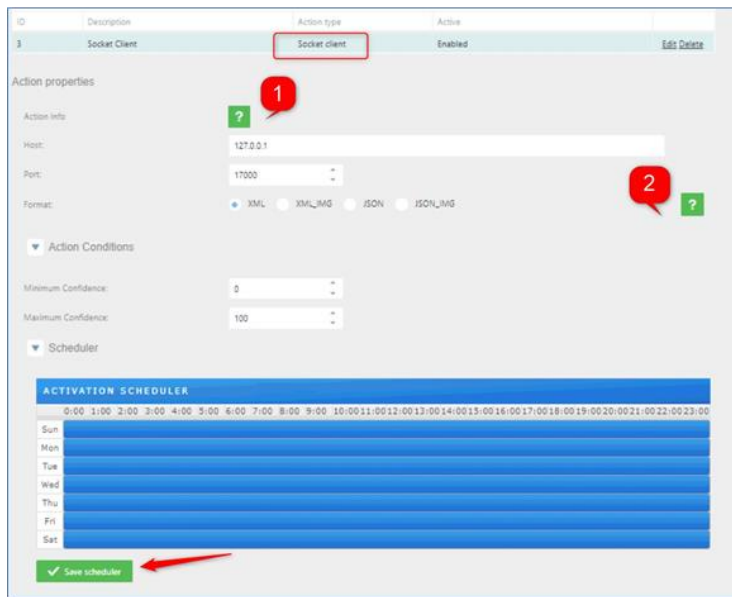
| ID | Description | Action type | Active | |
|---|---|---|---|---|
| 3 | Socket Client | Socket client | Enabled | Edit Delete |

Action properties

1

Action Info ?

Host: 127.0.0.1

Port: 17000

2

Format: XML XML_IMG JSON JSON_IMG ?

Action Conditions

Minimum Confidence: 0

Maximum Confidence: 100

Scheduler

ACTIVATION SCHEDULER

| | 0:00 | 1:00 | 2:00 | 3:00 | 4:00 | 5:00 | 6:00 | 7:00 | 8:00 | 9:00 | 10:00 | 11:00 | 12:00 | 13:00 | 14:00 | 15:00 | 16:00 | 17:00 | 18:00 | 19:00 | 20:00 | 21:00 | 22:00 | 23:00 |
|---|---|---|---|---|---|---|---|---|---|---|---|---|---|---|---|---|---|---|---|---|---|---|---|---|
| Sun | | | | | | | | | | | | | | | | | | | | | | | | |
| Mon | | | | | | | | | | | | | | | | | | | | | | | | |
| Tue | | | | | | | | | | | | | | | | | | | | | | | | |
| Wed | | | | | | | | | | | | | | | | | | | | | | | | |
| Thu | | | | | | | | | | | | | | | | | | | | | | | | |
| Fri | | | | | | | | | | | | | | | | | | | | | | | | |
| Sat | | | | | | | | | | | | | | | | | | | | | | | | |

Save scheduler